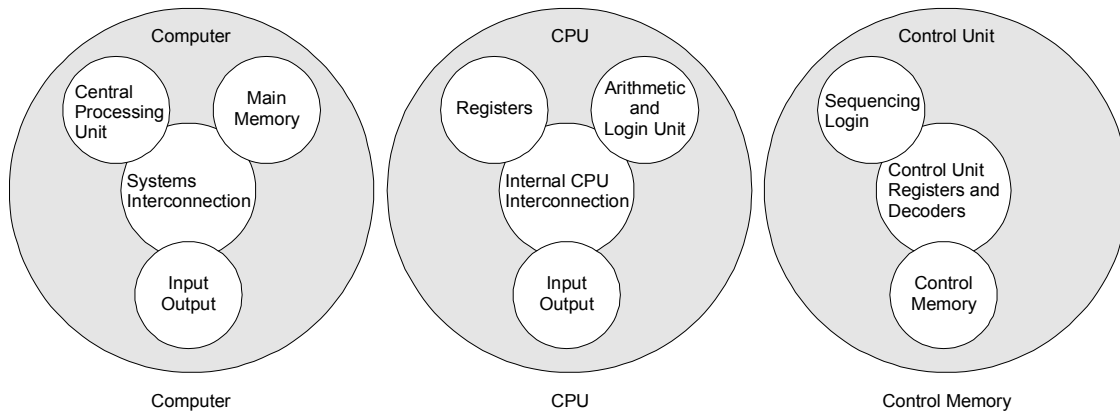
Computer

Central Processing Unit

Main Memory

Systems Interconnection

Input Output

Computer

CPU

Registers

Arithmetic and Login Unit

Internal CPU Interconnection

Input Output

CPU

Control Unit

Sequencing Login

Control Unit Registers and Decoders

Control Memory

Control Memory